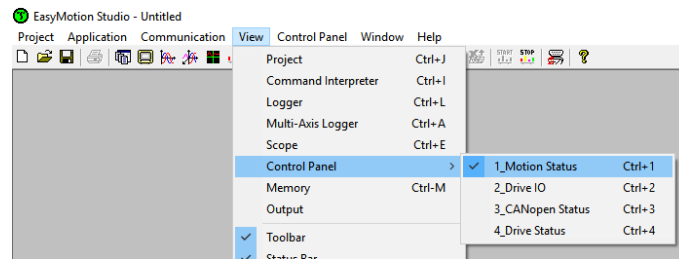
EasyMotion Studio - Untitled

Project Application Communication View Control Panel Window Help

START STOP

| Project | Ctrl+J |
|---|---|
| Command Interpreter | Ctrl+I |
| Logger | Ctrl+L |
| Multi-Axis Logger | Ctrl+A |
| Scope | Ctrl+E |
| Control Panel | > |
| Memory | Ctrl-M |
| Output | |
| Toolbar | |
| Status Bar | |

| 1_Motion Status | Ctrl+1 |
|---|---|
| 2_Drive IO | Ctrl+2 |
| 3_CANopen Status | Ctrl+3 |
| 4_Drive Status | Ctrl+4 |